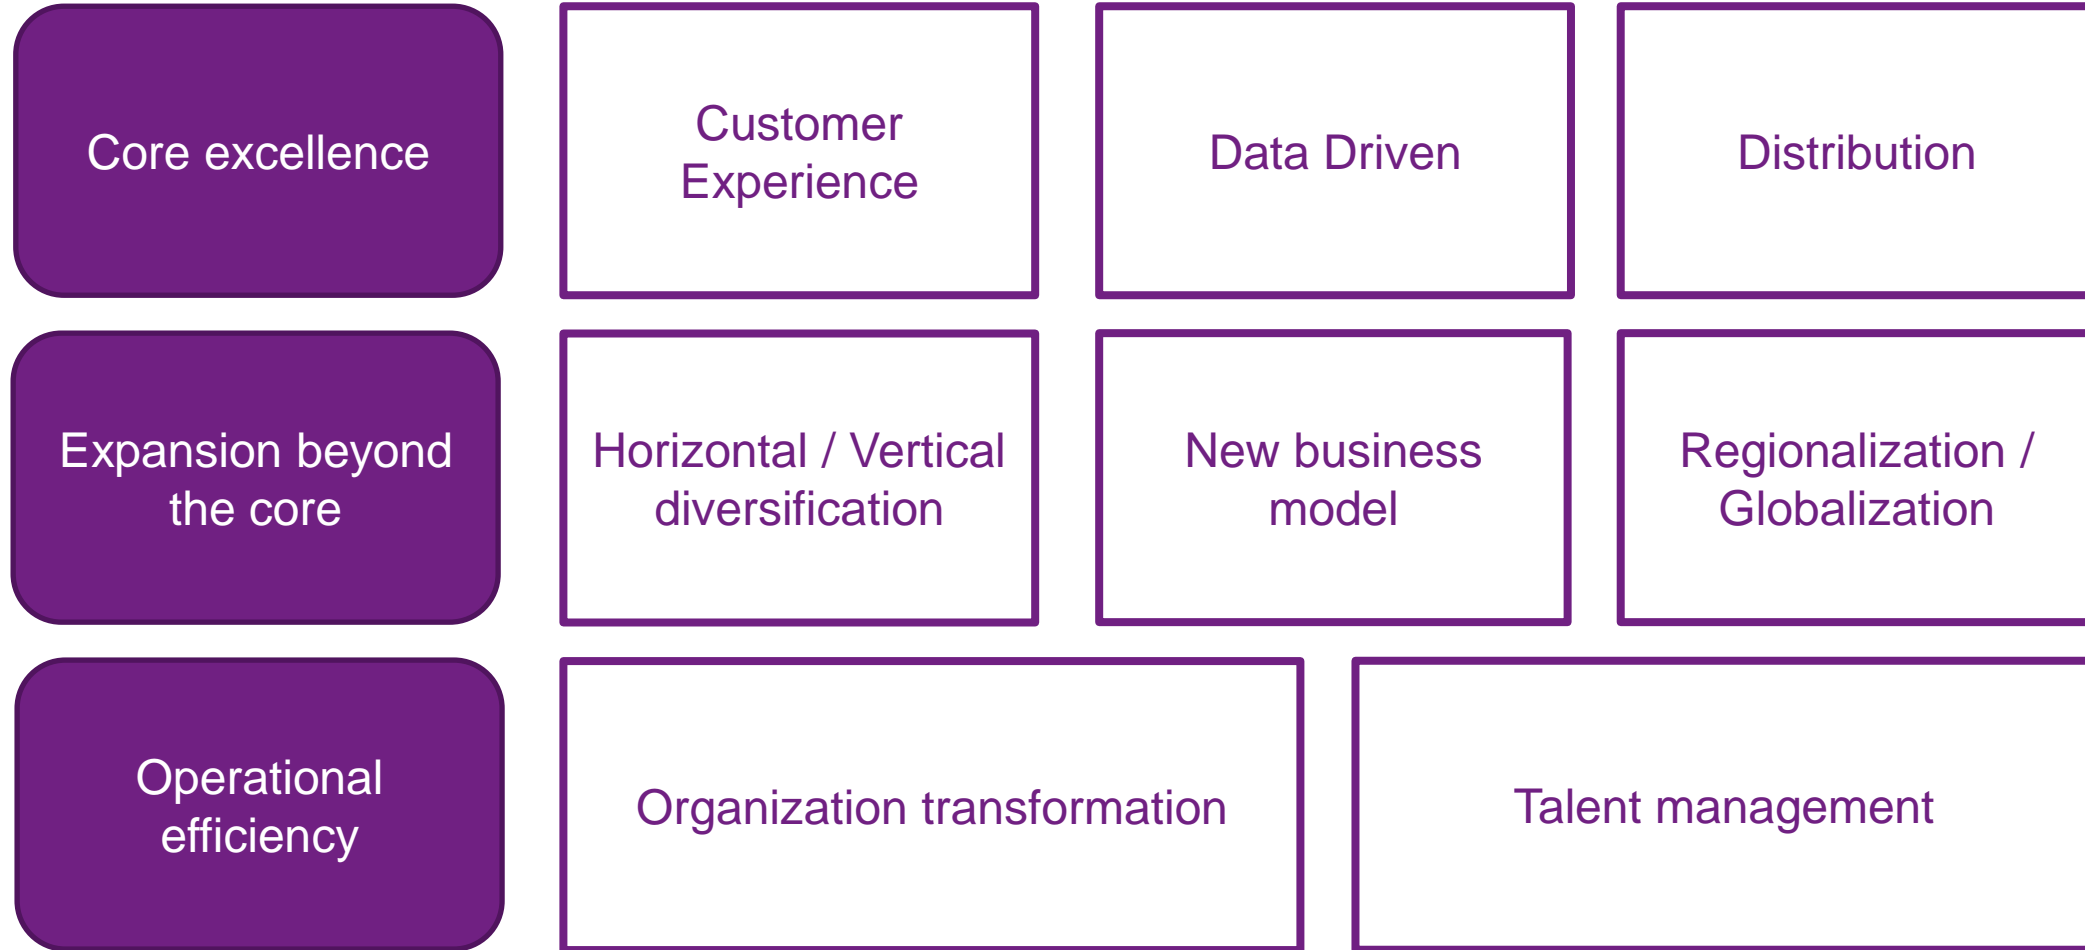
Core excellence

Customer Experience

Data Driven

Distribution

Expansion beyond the core

Horizontal / Vertical diversification

New business model

Regionalization / Globalization

Operational efficiency

Organization transformation

Talent management